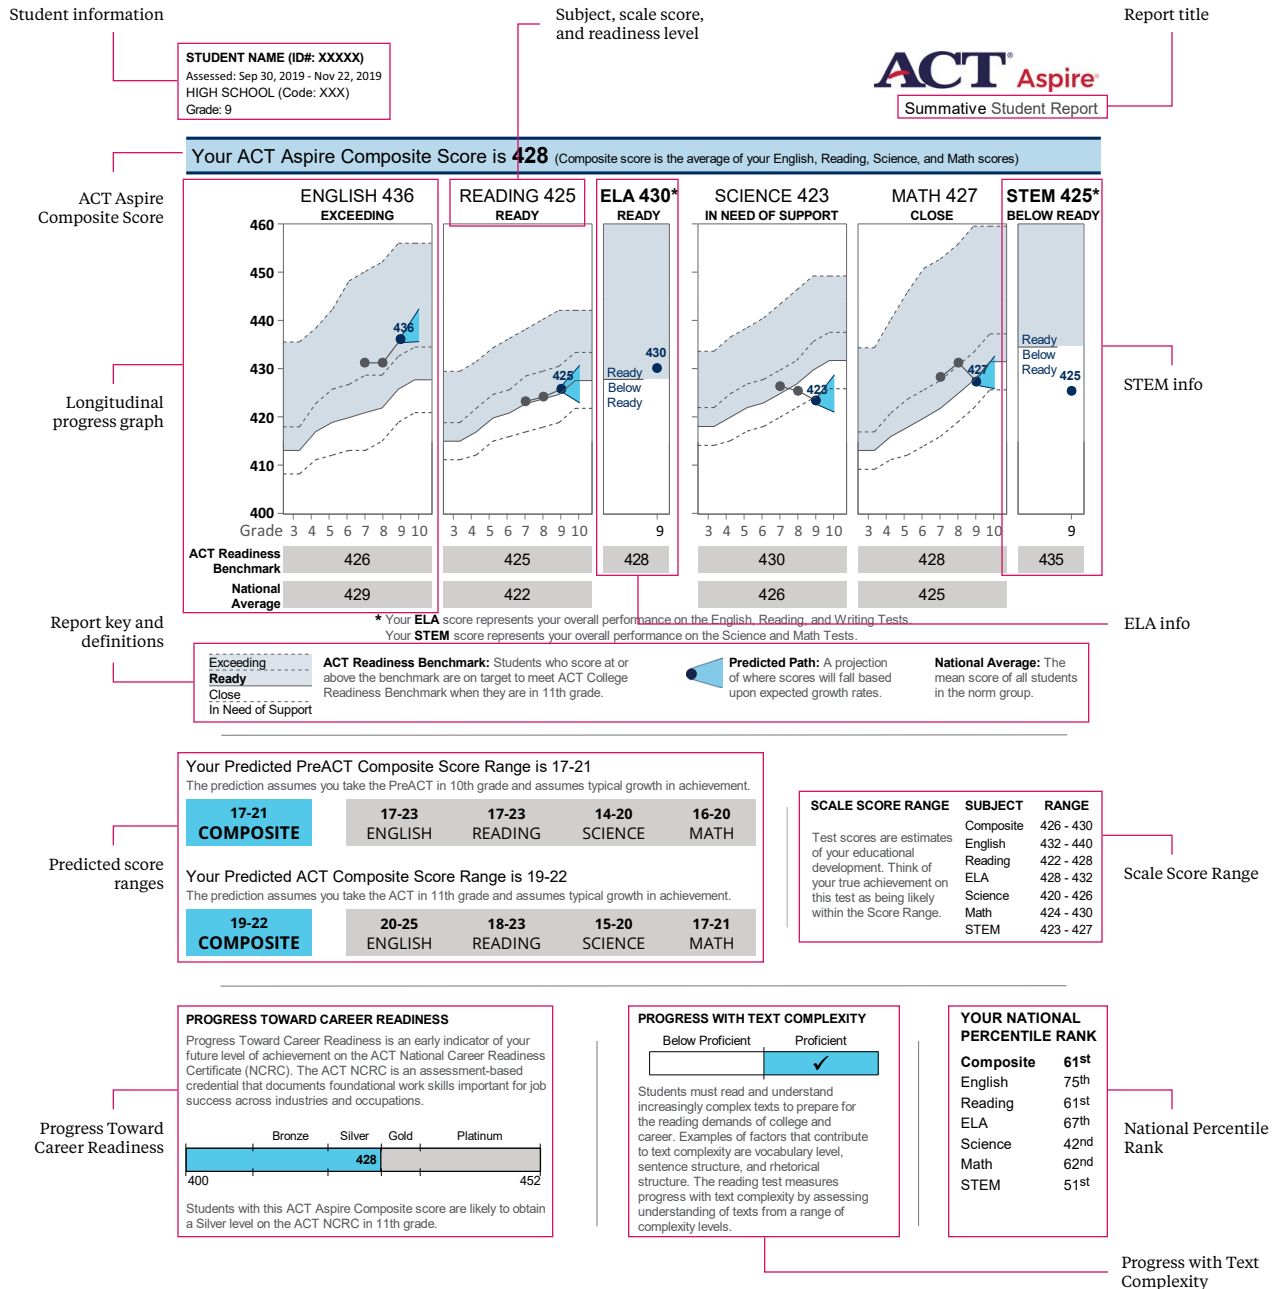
Student information

Subject, scale score, and readiness level

Report title

STUDENT NAME (ID#: XXXXX)
Assessed: Sep 30, 2019 - Nov 22, 2019
HIGH SCHOOL (Code: XXX)
Grade: 9

ACT Aspire
Summative Student Report

Your ACT Aspire Composite Score is 428 (Composite score is the average of your English, Reading, Science, and Math scores)

ACT Aspire Composite Score

ENGLISH 436
EXCEEDING

READING 425
READY

ELA 430*
READY

SCIENCE 423
IN NEED OF SUPPORT

MATH 427
CLOSE

STEM 425*
BELOW READY

460
450
440
430
420
410
400

436
425
430
Ready
Below Ready
423
427
Ready
Below Ready
425

Grade 3 4 5 6 7 8 9 10 | 3 4 5 6 7 8 9 10 | 9 | 3 4 5 6 7 8 9 10 | 3 4 5 6 7 8 9 10 | 9

Longitudinal progress graph

STEM info

| | | | | | | |
|---|---|---|---|---|---|---|
| ACT Readiness Benchmark | 426 | 425 | 428 | 430 | 428 | 435 |
| National Average | 429 | 422 | | 426 | 425 | |

Report key and definitions

* Your ELA score represents your overall performance on the English, Reading, and Writing Tests.
Your STEM score represents your overall performance on the Science and Math Tests.

ELA info

Exceeding
Ready
Close
In Need of Support

ACT Readiness Benchmark: Students who score at or above the benchmark are on target to meet ACT College Readiness Benchmark when they are in 11th grade.

Predicted Path: A projection of where scores will fall based upon expected growth rates.

National Average: The mean score of all students in the norm group.

Your Predicted PreACT Composite Score Range is 17-21
The prediction assumes you take the PreACT in 10th grade and assumes typical growth in achievement.

| 17-21 COMPOSITE | 17-23 ENGLISH | 17-23 READING | 14-20 SCIENCE | 16-20 MATH |
|---|---|---|---|---|

Predicted score ranges

Your Predicted ACT Composite Score Range is 19-22
The prediction assumes you take the ACT in 11th grade and assumes typical growth in achievement.

| 19-22 COMPOSITE | 20-25 ENGLISH | 18-23 READING | 15-20 SCIENCE | 17-21 MATH |
|---|---|---|---|---|

SCALE SCORE RANGE
Test scores are estimates of your educational development. Think of your true achievement on this test as being likely within the Score Range.

| SUBJECT | RANGE |
|---|---|
| Composite | 426 - 430 |
| English | 432 - 440 |
| Reading | 422 - 428 |
| ELA | 428 - 432 |
| Science | 420 - 426 |
| Math | 424 - 430 |
| STEM | 423 - 427 |

Scale Score Range

PROGRESS TOWARD CAREER READINESS
Progress Toward Career Readiness is an early indicator of your future level of achievement on the ACT National Career Readiness Certificate (NCRC). The ACT NCRC is an assessment-based credential that documents foundational work skills important for job success across industries and occupations.

Bronze Silver Gold Platinum
428
400 452

Students with this ACT Aspire Composite score are likely to obtain a Silver level on the ACT NCRC in 11th grade.

Progress Toward Career Readiness

PROGRESS WITH TEXT COMPLEXITY
Below Proficient Proficient
✓
Students must read and understand increasingly complex texts to prepare for the reading demands of college and career. Examples of factors that contribute to text complexity are vocabulary level, sentence structure, and rhetorical structure. The reading test measures progress with text complexity by assessing understanding of texts from a range of complexity levels.

YOUR NATIONAL PERCENTILE RANK
| Composite | 61st |
|---|---|
| English | 75th |
| Reading | 61st |
| ELA | 67th |
| Science | 42nd |
| Math | 62nd |
| STEM | 51st |

National Percentile Rank

Progress with Text Complexity